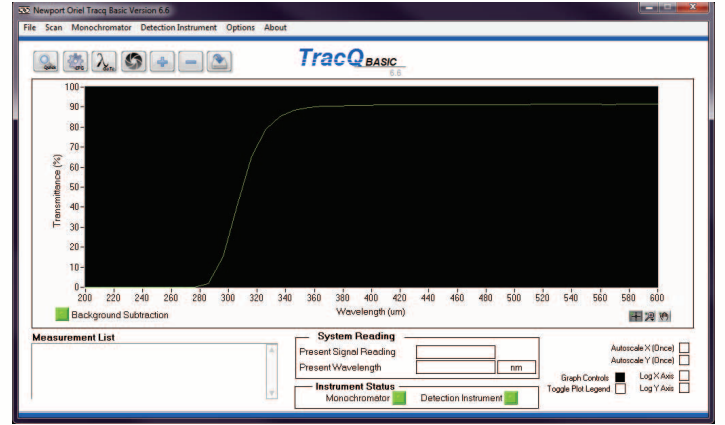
Newport Oriel Tracq Basic Version 6.6

File Scan Monochromator Detection Instrument Options About

TracQ BASIC
6.6

Transmittance (%)

100
90
80
70
60
50
40
30
20
10
0

200 220 240 260 280 300 320 340 360 380 400 420 440 460 480 500 520 540 560 580 600

Wavelength (um)

Background Subtraction

Measurement List

System Reading
Present Signal Reading
Present Wavelength nm

Instrument Status
Monochromator Detection Instrument

Autoscale X (Once)
Autoscale Y (Once)
Graph Controls
Toggle Plot Legend
Log X Axis
Log Y Axis